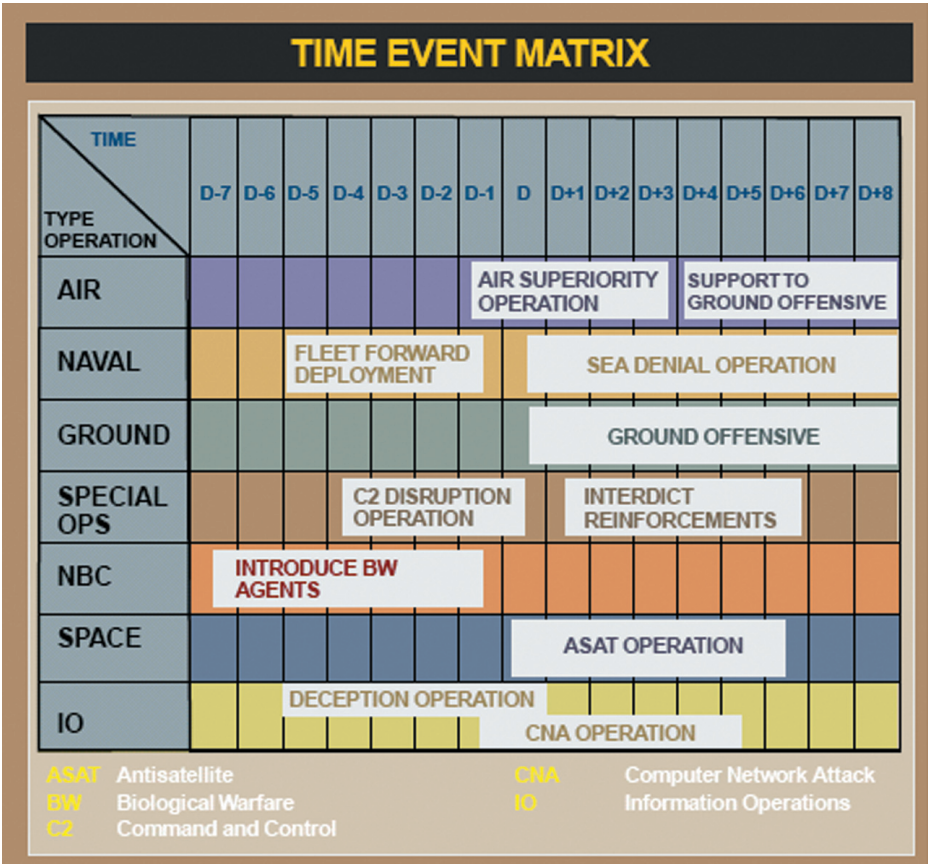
TIME EVENT MATRIX

| TIME / TYPE OPERATION | D-7 | D-6 | D-5 | D-4 | D-3 | D-2 | D-1 | D | D+1 | D+2 | D+3 | D+4 | D+5 | D+6 | D+7 | D+8 |
|---|---|---|---|---|---|---|---|---|---|---|---|---|---|---|---|---|
| AIR | | | | | | | AIR SUPERIORITY OPERATION | | | | | SUPPORT TO GROUND OFFENSIVE | | | | |
| NAVAL | | | FLEET FORWARD DEPLOYMENT | | | | | | SEA DENIAL OPERATION | | | | | | | |
| GROUND | | | | | | | | | GROUND OFFENSIVE | | | | | | | |
| SPECIAL OPS | | | | C2 DISRUPTION OPERATION | | | | | INTERDICT REINFORCEMENTS | | | | | | | |
| NBC | INTRODUCE BW AGENTS | | | | | | | | | | | | | | | |
| SPACE | | | | | | | | ASAT OPERATION | | | | | | | | |
| IO | | | DECEPTION OPERATION | | | | | CNA OPERATION | | | | | | | | |

ASAT Antisatellite
BW Biological Warfare
C2 Command and Control
CNA Computer Network Attack
IO Information Operations